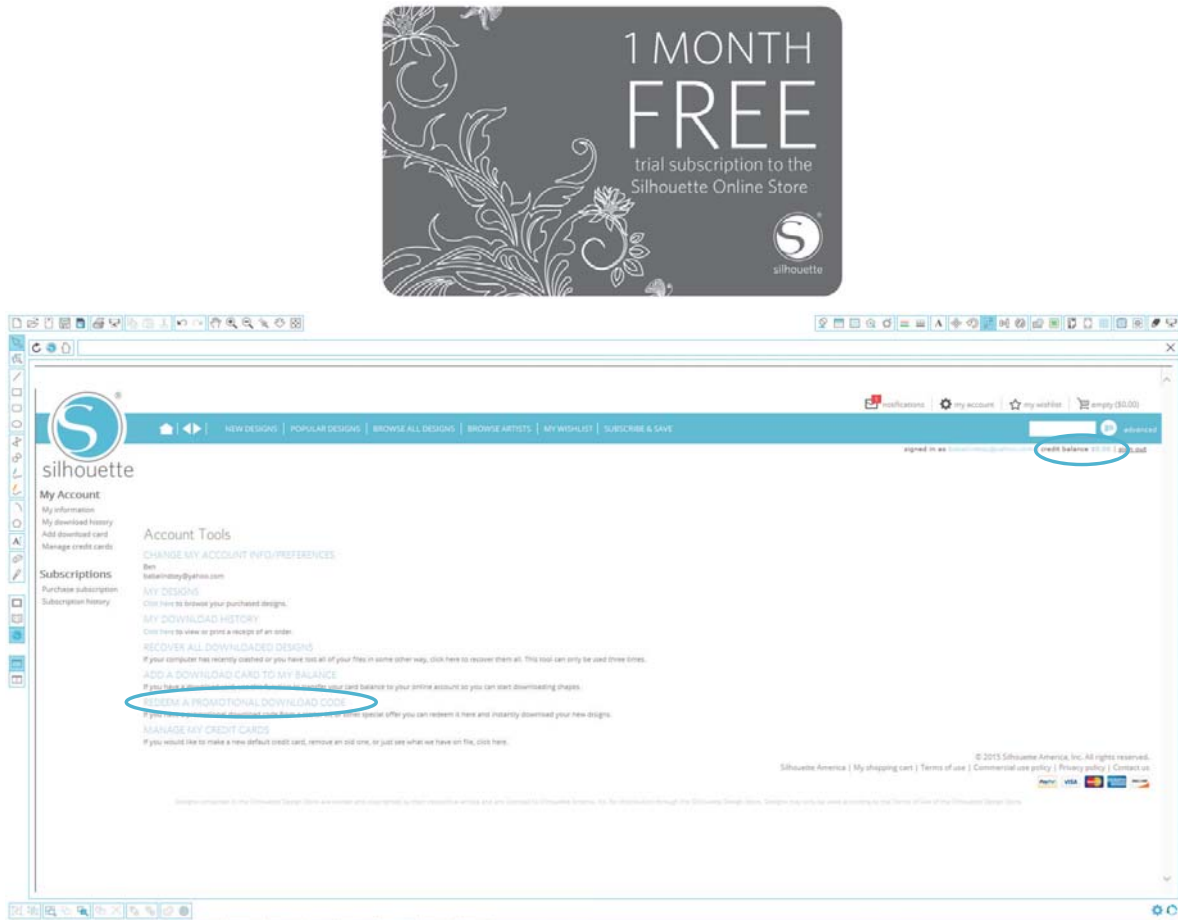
1 MONTH FREE
trial subscription to the Silhouette Online Store

silhouette

notifications | my account | my wishlist | empty ($0.00)

NEW DESIGNS | POPULAR DESIGNS | BROWSE ALL DESIGNS | BROWSE ARTISTS | MY WISHLIST | SUBSCRIBE & SAVE

go advanced

signed in as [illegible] | credit balance $0.00 | sign out

silhouette

My Account
My information
My download history
Add download card
Manage credit cards

Subscriptions
Purchase subscription
Subscription history

Account Tools

CHANGE MY ACCOUNT INFO/PREFERENCES
Ben
batlanindboy@yahoo.com

MY DESIGNS
Click here to browse your purchased designs.

MY DOWNLOAD HISTORY
Click here to view or print a receipt of an order.

RECOVER ALL DOWNLOADED DESIGNS
If your computer has recently crashed or you have lost all of your files in some other way, click here to recover them all. This tool can only be used three times.

ADD A DOWNLOAD CARD TO MY BALANCE
If you have a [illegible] to transfer your card balance to your online account so you can start downloading shapes.

REDEEM A PROMOTIONAL DOWNLOAD CODE
If you have a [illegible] or other special offer you can redeem it here and instantly download your new designs.

MANAGE MY CREDIT CARDS
If you would like to make a new default credit card, remove an old one, or just see what we have on file, click here.

© 2015 Silhouette America, Inc. All rights reserved.
Silhouette America | My shopping cart | Terms of use | Commercial use policy | Privacy policy | Contact us

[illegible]